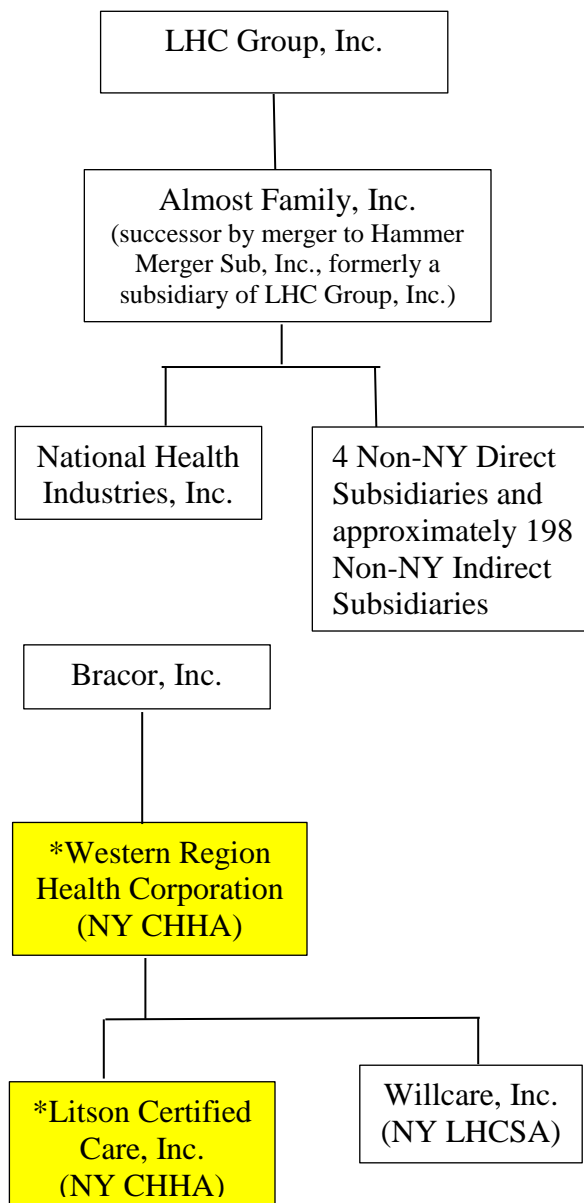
LHC Group, Inc.

Almost Family, Inc.
(successor by merger to Hammer Merger Sub, Inc., formerly a subsidiary of LHC Group, Inc.)

National Health Industries, Inc.

4 Non-NY Direct Subsidiaries and approximately 198 Non-NY Indirect Subsidiaries

Bracor, Inc.

*Western Region Health Corporation (NY CHHA)

*Litson Certified Care, Inc. (NY CHHA)

Willcare, Inc. (NY LHCSA)